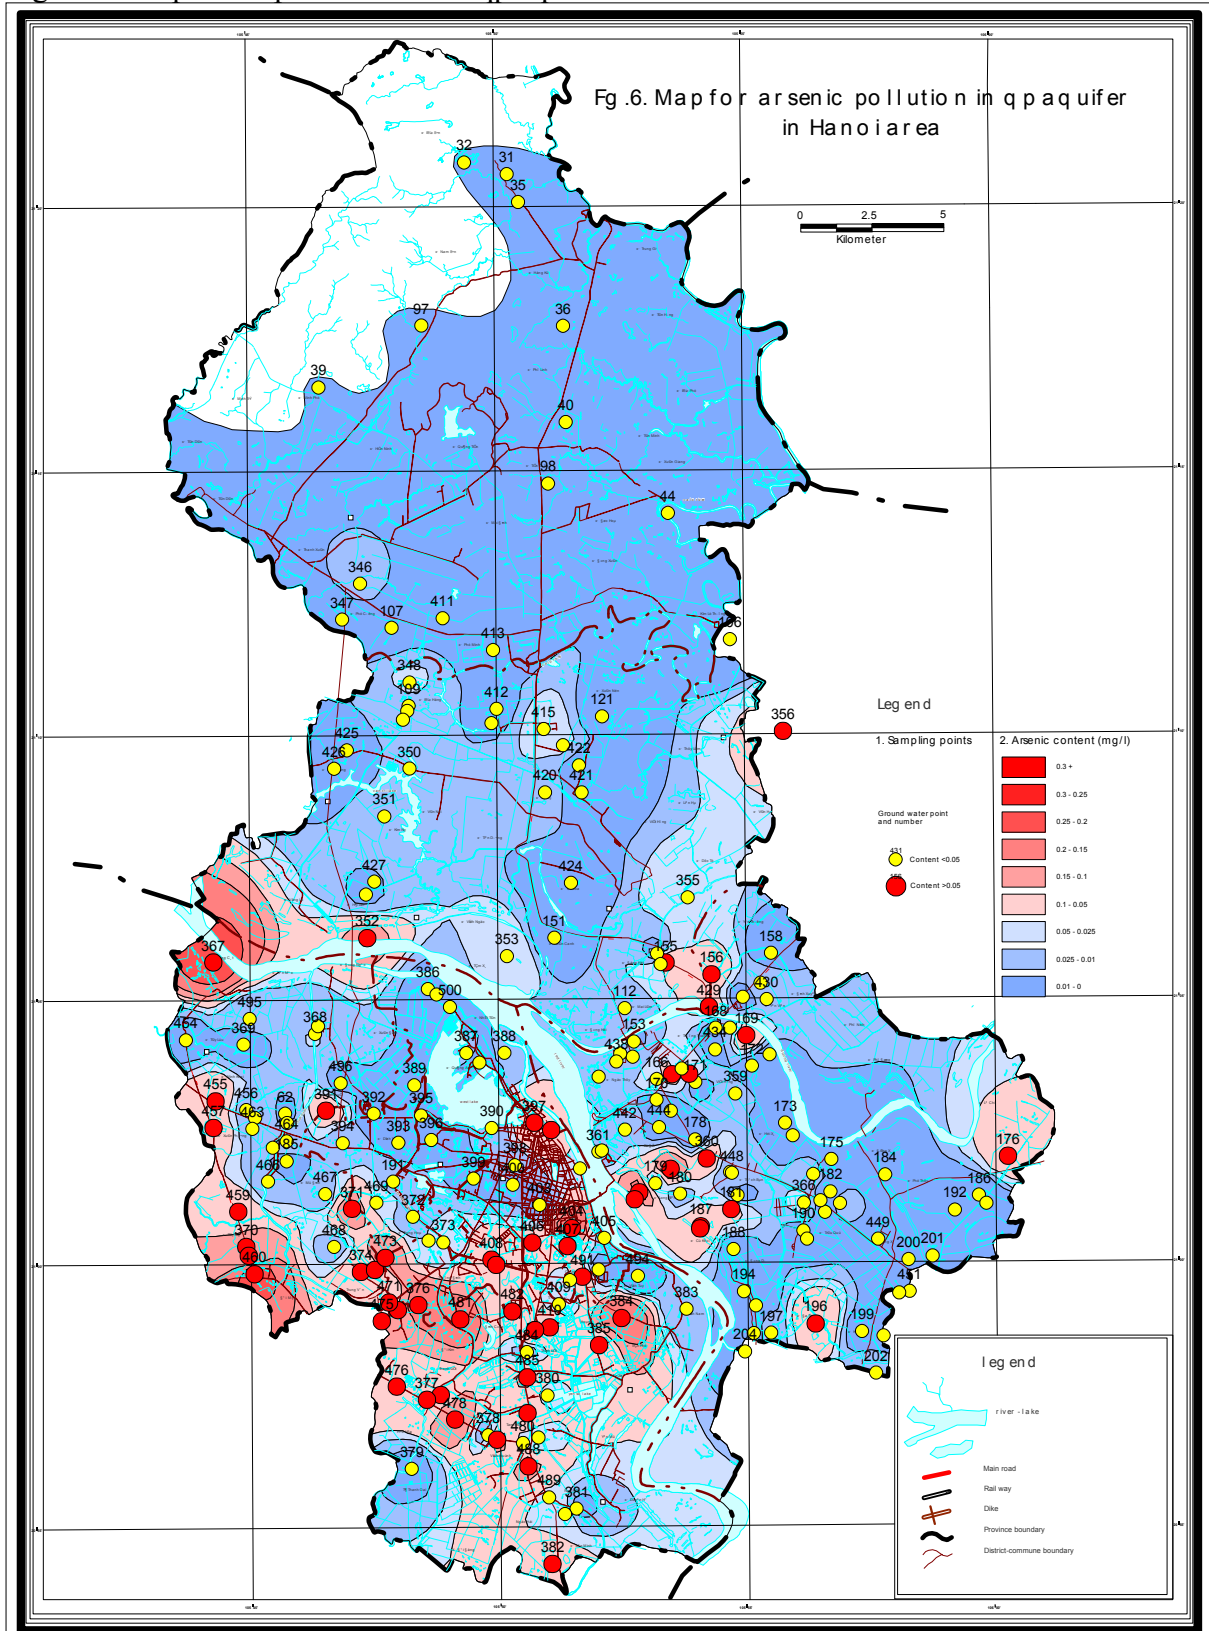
Fg .6. Map for arsenic pollution in qp aquifer in Hanoi area

0 2.5 5
Kilometer

32 31 35 36 97 39 40 98 44 346 347 107 411 413 166 348 199 412 121 415 356 425 426 350 422 420 421 351 424 427 355 352 151 353 155 156 158 367 386 500 112 429 430 495 464 369 368 153 438 387 388 168 169 496 389 166 171 359 455 456 391 392 62 170 457 463 395 390 397 442 444 178 173 464 394 393 396 361 175 485 360 176 406 191 399 179 180 448 184 467 400 182 186 459 371 469 372 181 366 192 187 190 468 373 405 188 449 201 370 473 408 407 200 460 374 384 194 451 471 376 481 383 196 461 419 384 199 197 484 385 204 202 476 380 377 478 379 480 379 488 489 381 382

Legend
1. Sampling points
2. Arsenic content (mg/l)
0.3 +
0.3 - 0.25
0.25 - 0.2
0.2 - 0.15
0.15 - 0.1
0.1 - 0.05
0.05 - 0.025
0.025 - 0.01
0.01 - 0
Ground water point and number
431 Content <0.05
Content >0.05

legend
river - lake
Main road
Rail way
Dike
Province boundary
District-commune boundary